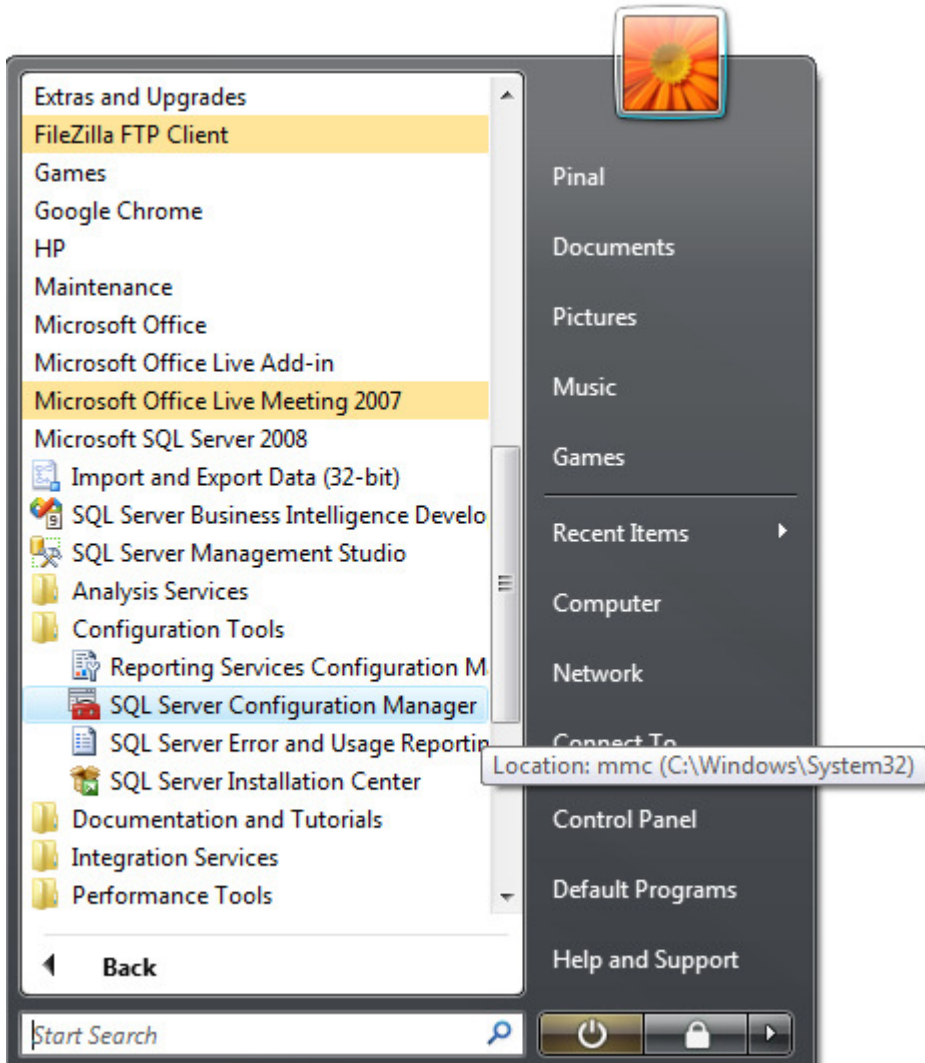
Extras and Upgrades
FileZilla FTP Client
Games
Google Chrome
HP
Maintenance
Microsoft Office
Microsoft Office Live Add-in
Microsoft Office Live Meeting 2007
Microsoft SQL Server 2008
Import and Export Data (32-bit)
SQL Server Business Intelligence Develo
SQL Server Management Studio
Analysis Services
Configuration Tools
Reporting Services Configuration M
SQL Server Configuration Manager
SQL Server Error and Usage Reportin
SQL Server Installation Center
Documentation and Tutorials
Integration Services
Performance Tools
Back
Start Search

Pinal
Documents
Pictures
Music
Games
Recent Items
Computer
Network
Connect To
Location: mmc (C:\Windows\System32)
Control Panel
Default Programs
Help and Support